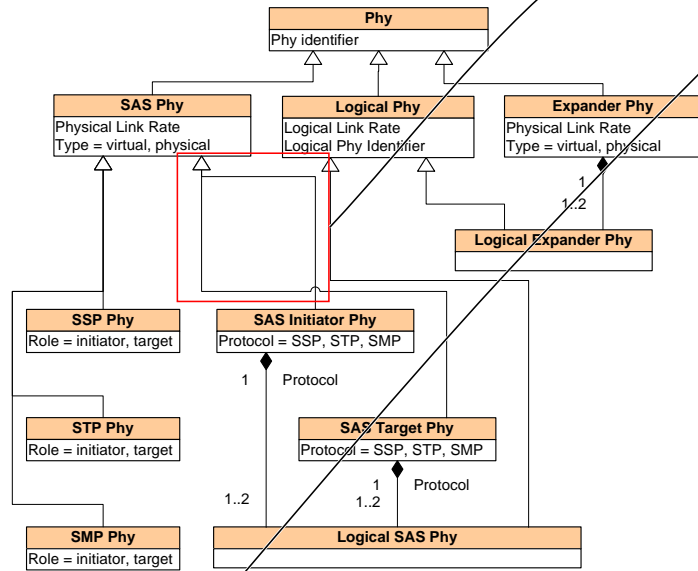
Phy
Phy identifier

SAS Phy
Physical Link Rate
Type = virtual, physical

Logical Phy
Logical Link Rate
Logical Phy Identifier

Expander Phy
Physical Link Rate
Type = virtual, physical

1
1..2

Logical Expander Phy

SSP Phy
Role = initiator, target

SAS Initiator Phy
Protocol = SSP, STP, SMP

1
Protocol

STP Phy
Role = initiator, target

SAS Target Phy
Protocol = SSP, STP, SMP

1
1..2
Protocol

1..2

SMP Phy
Role = initiator, target

Logical SAS Phy